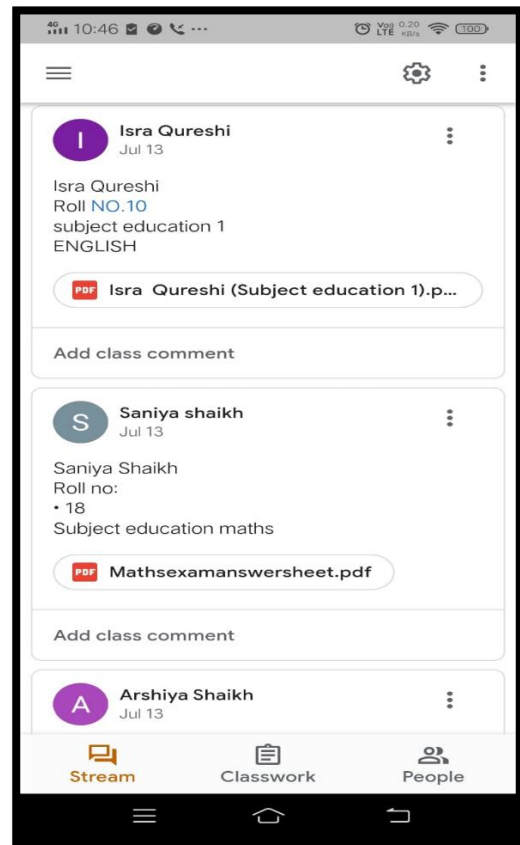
4G 10:46 ··· Vo LTE 0.20 KB/s 100

I
Isra Qureshi
Jul 13

Isra Qureshi
Roll NO.10
subject education 1
ENGLISH

PDF Isra Qureshi (Subject education 1).p...

Add class comment

S
Saniya shaikh
Jul 13

Saniya Shaikh
Roll no:
• 18
Subject education maths

PDF Mathsexamanswersheet.pdf

Add class comment

A
Arshiya Shaikh
Jul 13

Stream
Classwork
People